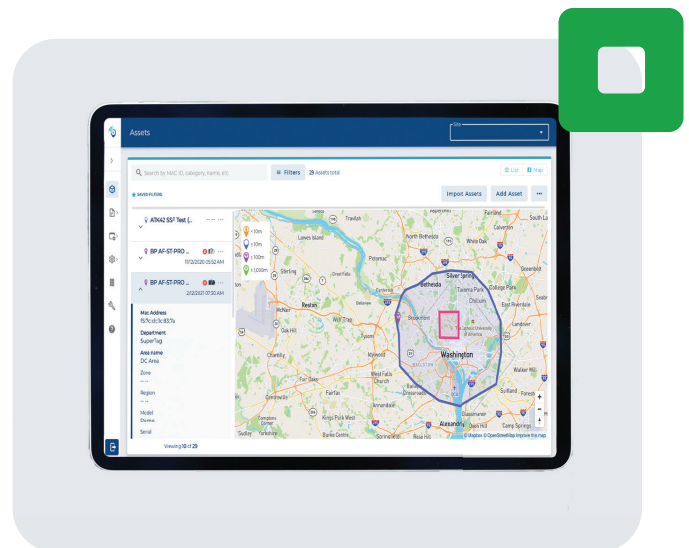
Assets

Site

Search by MAC, ID, category, name, etc.

Filters

29 Assets total

List

Map

SAVED FILTERS

Import Assets

Add Asset

...

ATK42 SST Test (...

BP AF-ST-PRO ...

11/12/2020 05:52 AM

BP AF-ST-PRO ...

2/12/2021 07:30 AM

Mac Address

f57fcdc1c857a

Department

SuperTag

Area name

DC Area

Zone

Region

Model

Demo

Serial

Viewing 10 of 29

< 10m

> 10m

< 100m

< 1,000m

Washington

Bethesda

Silver Spring

Reston

Alexandria

Tysons

McLean

Fairfax

Arlington

Rockville

Herndon

Chantilly

Vienna

Falls Church

Annandale

Burke

Springfield

College Park

Greenbelt

Takoma Park

Hyattsville

Landover

Potomac

Wheaton

© Mapbox © OpenStreetMap Improve this map